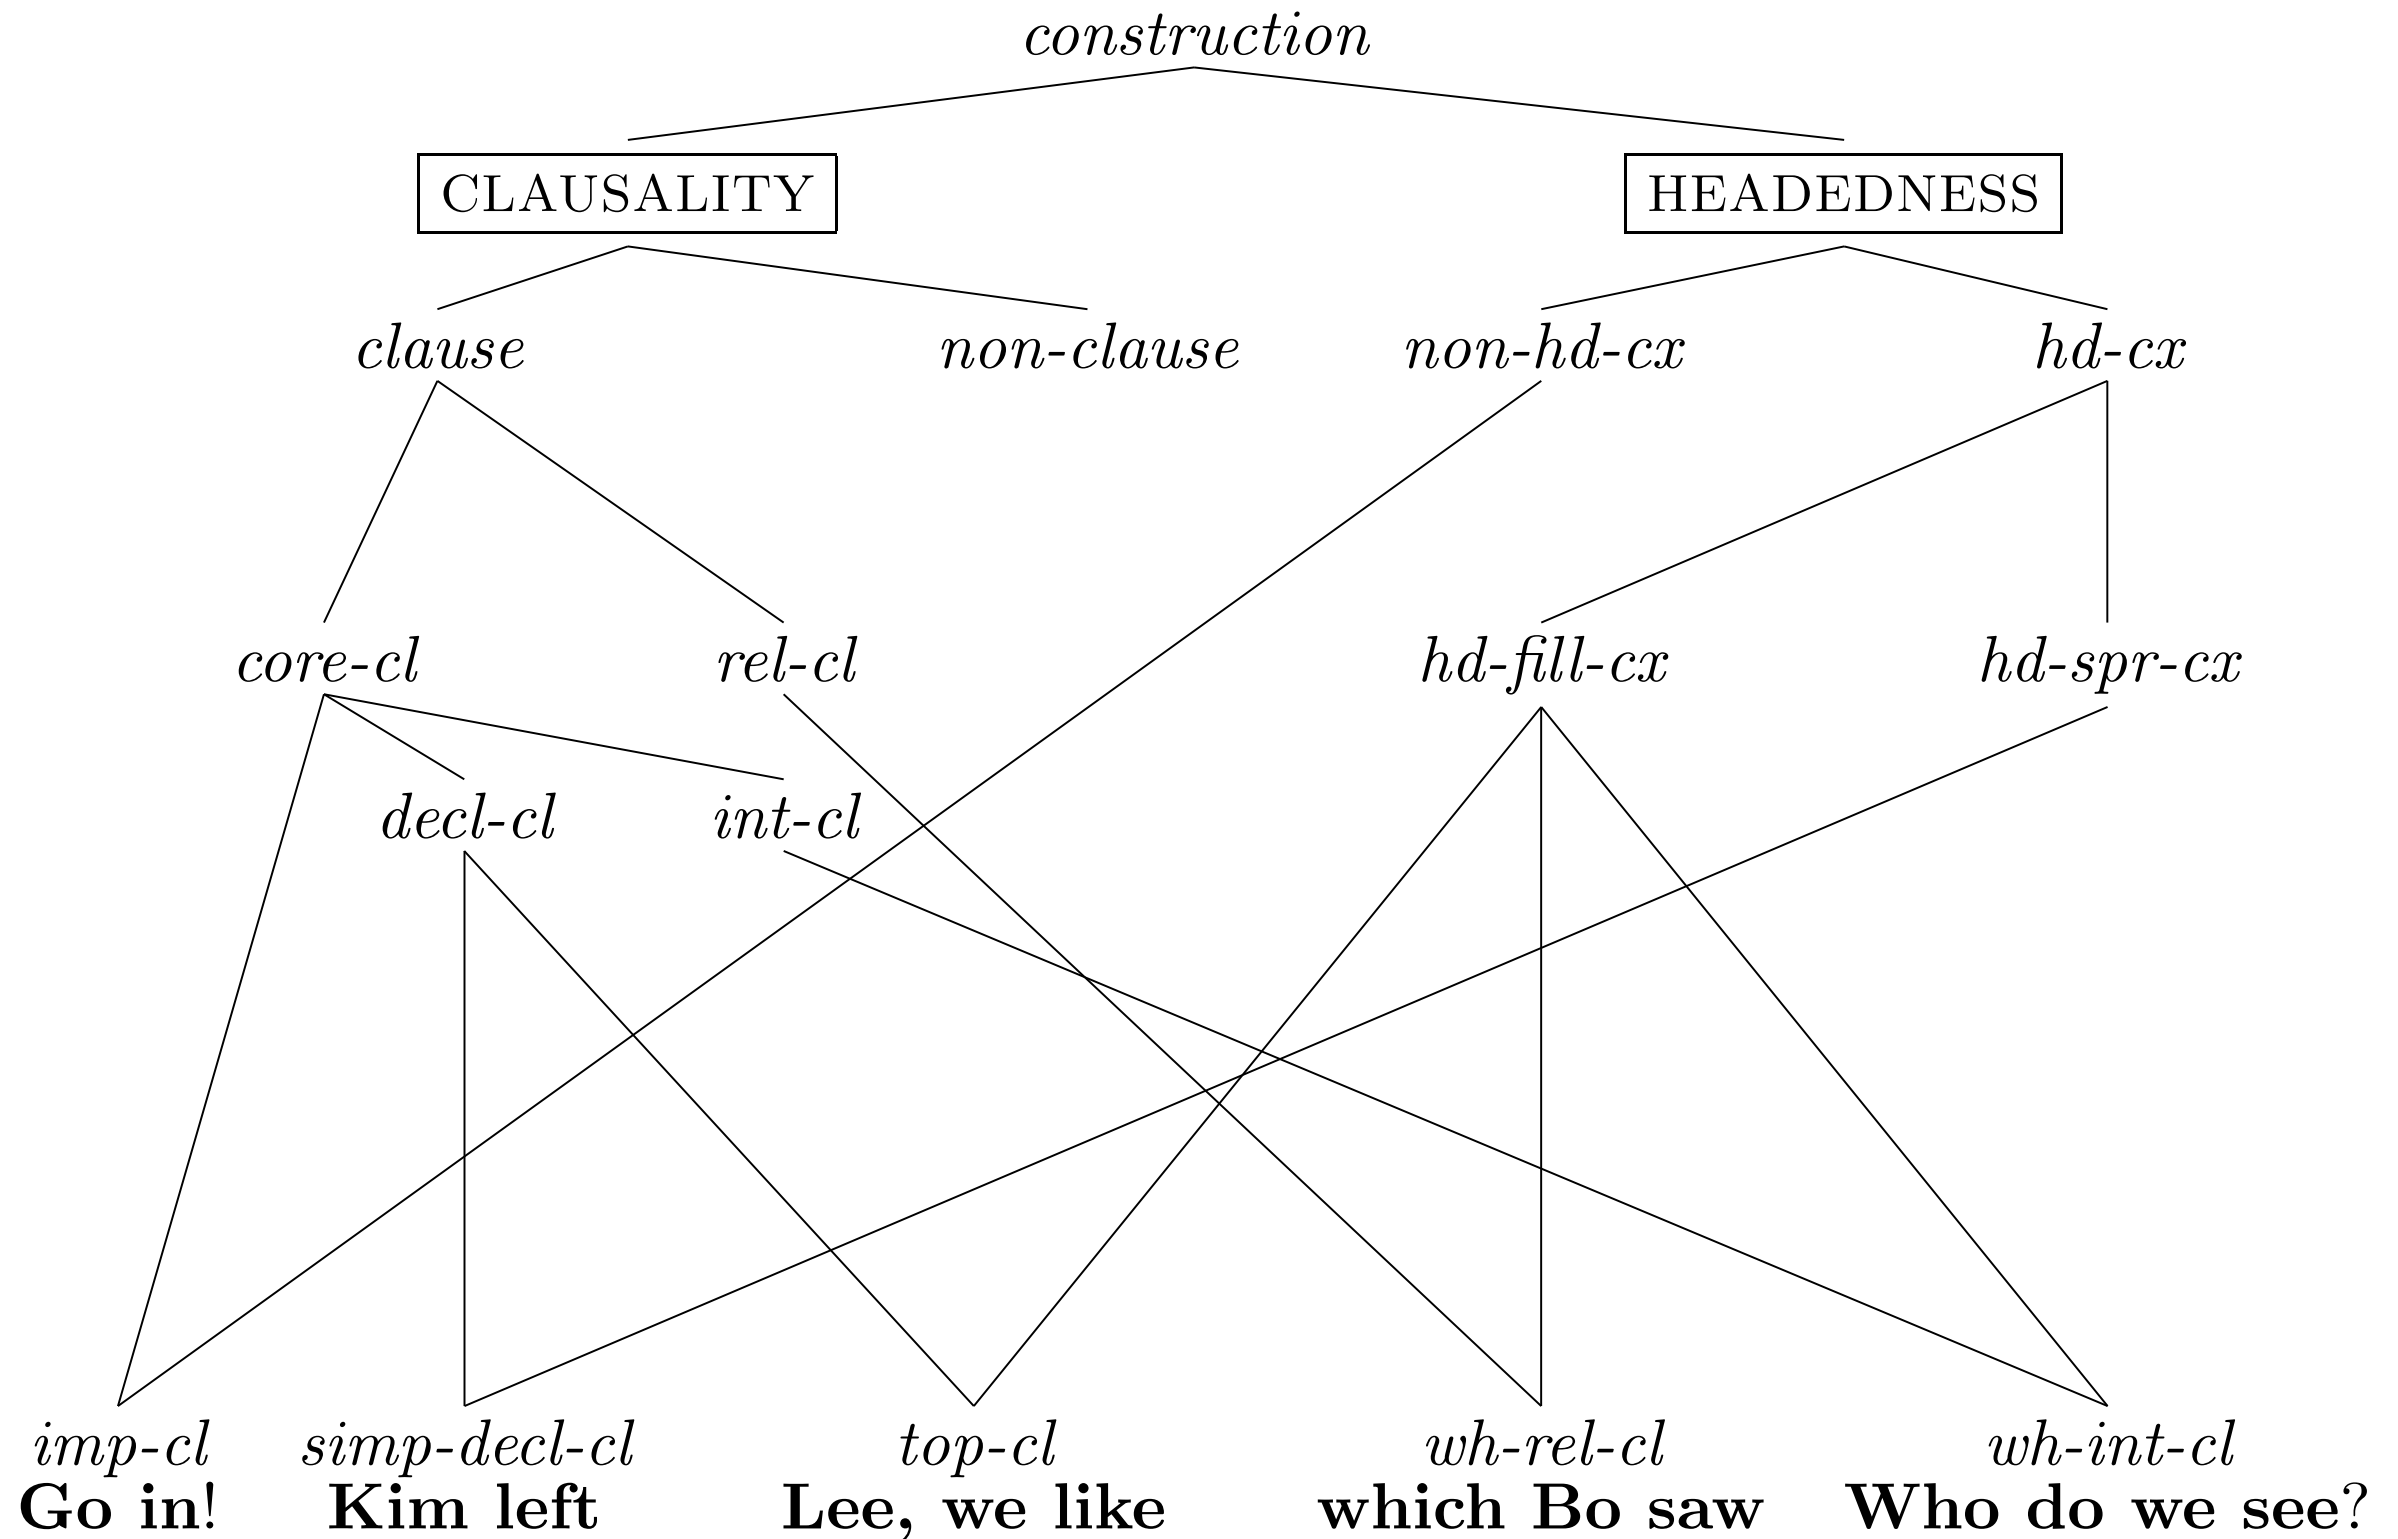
construction

CLAUSALITY

HEADEDNESS

clause

non-clause

non-hd-cx

hd-cx

core-cl

rel-cl

hd-fill-cx

hd-spr-cx

decl-cl

int-cl

imp-cl
Go in!

simp-decl-cl
Kim left

top-cl
Lee, we like

wh-rel-cl
which Bo saw

wh-int-cl
Who do we see?